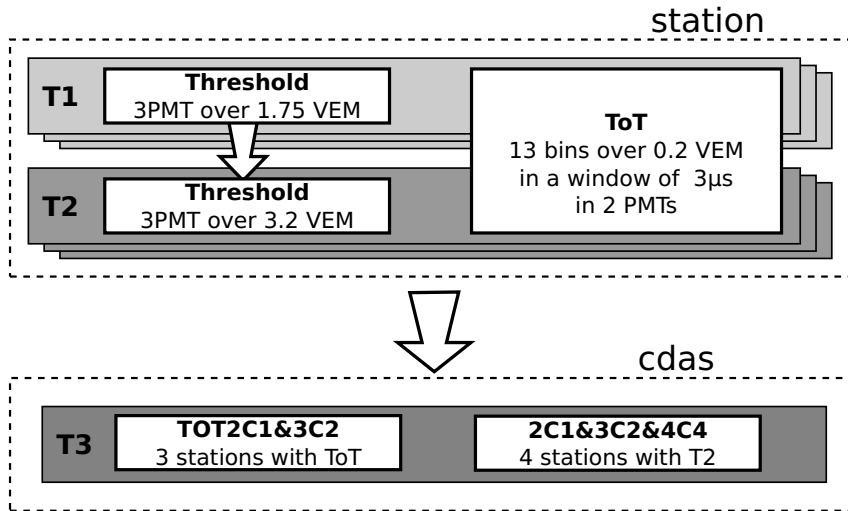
station

T1

Threshold
3PMT over 1.75 VEM

ToT
13 bins over 0.2 VEM in a window of 3µs in 2 PMTs

T2

Threshold
3PMT over 3.2 VEM

cdas

T3

TOT2C1&3C2
3 stations with ToT

2C1&3C2&4C4
4 stations with T2